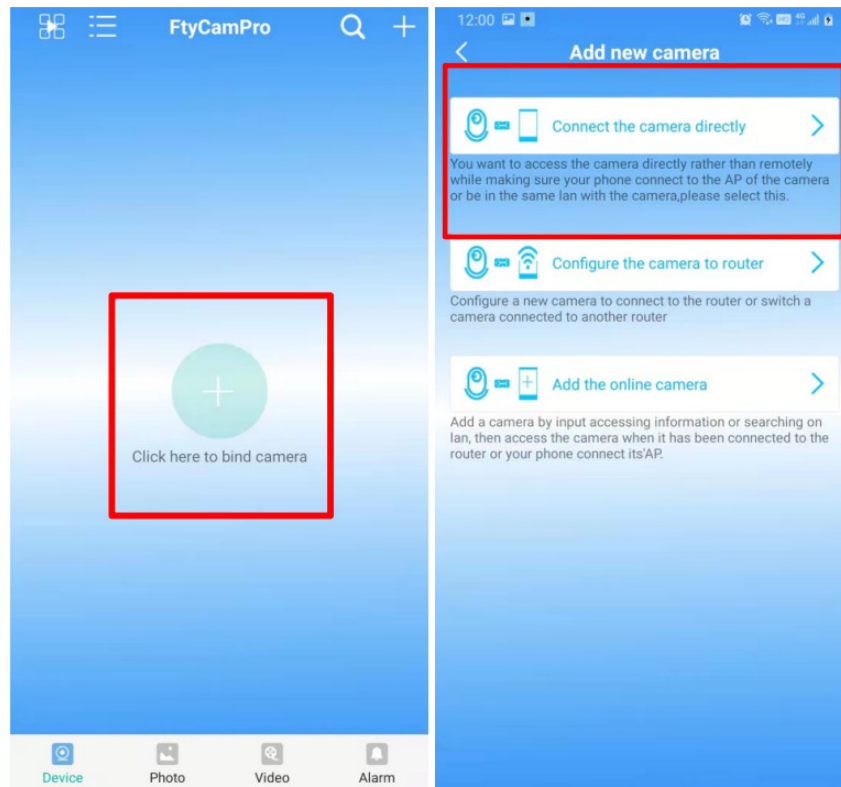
FtyCamPro

Click here to bind camera

Device
Photo
Video
Alarm

12:00

Add new camera

Connect the camera directly

You want to access the camera directly rather than remotely while making sure your phone connect to the AP of the camera or be in the same lan with the camera,please select this.

Configure the camera to router

Configure a new camera to connect to the router or switch a camera connected to another router

Add the online camera

Add a camera by input accessing information or searching on lan, then access the camera when it has been connected to the router or your phone connect its'AP.